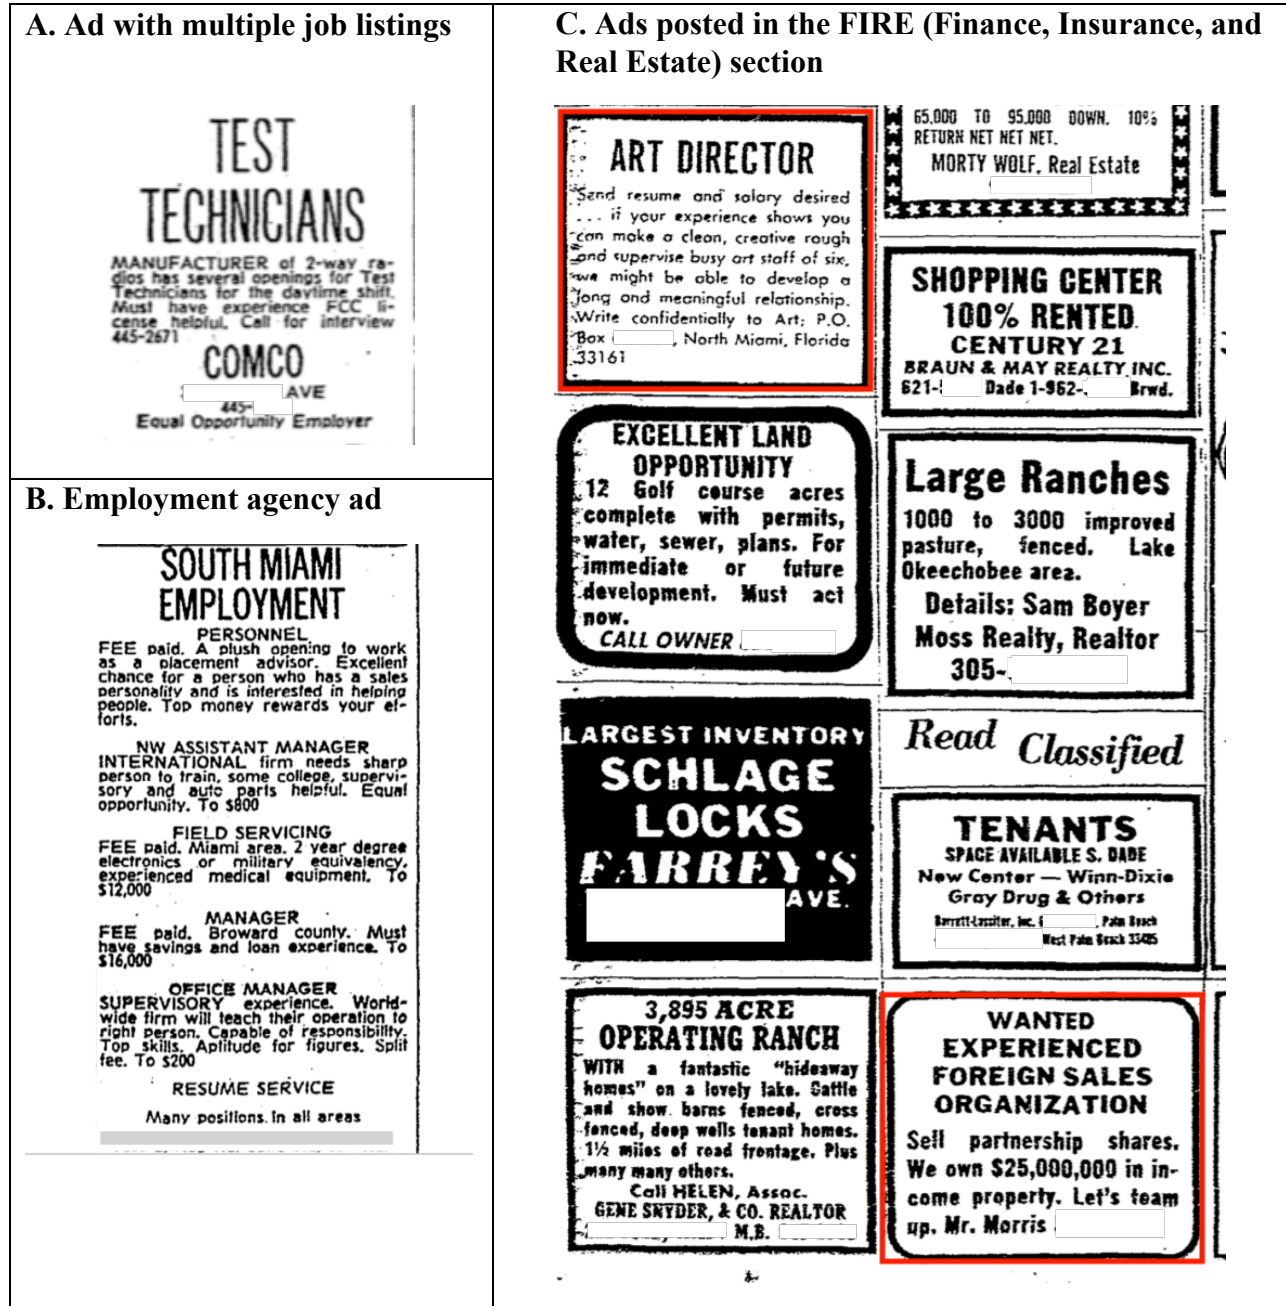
A. Ad with multiple job listings

TEST TECHNICIANS

MANUFACTURER of 2-way radios has several openings for Test Technicians for the daytime shift. Must have experience FCC license helpful. Call for interview 445-2671

COMCO
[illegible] AVE
445-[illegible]
Equal Opportunity Employer

B. Employment agency ad

SOUTH MIAMI EMPLOYMENT

PERSONNEL
FEE paid. A plush opening to work as a placement advisor. Excellent chance for a person who has a sales personality and is interested in helping people. Top money rewards your efforts.

NW ASSISTANT MANAGER
INTERNATIONAL firm needs sharp person to train, some college, supervisory and auto parts helpful. Equal opportunity. To $800

FIELD SERVICING
FEE paid. Miami area. 2 year degree electronics or military equivalency, experienced medical equipment. To $12,000

MANAGER
FEE paid. Broward county. Must have savings and loan experience. To $16,000

OFFICE MANAGER
SUPERVISORY experience. Worldwide firm will teach their operation to right person. Capable of responsibility. Top skills. Aptitude for figures. Split fee. To $200

RESUME SERVICE
Many positions in all areas

C. Ads posted in the FIRE (Finance, Insurance, and Real Estate) section

ART DIRECTOR
Send resume and salary desired . . . if your experience shows you can make a clean, creative rough and supervise busy art staff of six, we might be able to develop a long and meaningful relationship. Write confidentially to Art; P.O. Box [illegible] North Miami, Florida 33161

65,000 TO 95,000 DOWN. 10% RETURN NET NET NET.
MORTY WOLF, Real Estate

SHOPPING CENTER
100% RENTED
CENTURY 21
BRAUN & MAY REALTY INC.
621-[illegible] Dade 1-962-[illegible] Brwd.

EXCELLENT LAND OPPORTUNITY
12 Golf course acres complete with permits, water, sewer, plans. For immediate or future development. Must act now.
CALL OWNER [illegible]

Large Ranches
1000 to 3000 improved pasture, fenced. Lake Okeechobee area.
Details: Sam Boyer
Moss Realty, Realtor
305-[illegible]

LARGEST INVENTORY
SCHLAGE LOCKS
FARREY'S
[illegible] AVE.

Read Classified

TENANTS
SPACE AVAILABLE S. DADE
New Center — Winn-Dixie
Gray Drug & Others
Barrett-Lassiter, Inc. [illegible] Palm Beach
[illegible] West Palm Beach 33405

3,895 ACRE OPERATING RANCH
WITH a fantastic "hideaway homes" on a lovely lake. Cattle and show barns fenced, cross fenced, deep wells tenant homes. 1½ miles of road frontage. Plus many many others.
Call HELEN, Assoc.
GENE SNYDER, & CO. REALTOR
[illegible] M.B. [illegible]

WANTED
EXPERIENCED FOREIGN SALES ORGANIZATION
Sell partnership shares. We own $25,000,000 in income property. Let's team up. Mr. Morris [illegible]